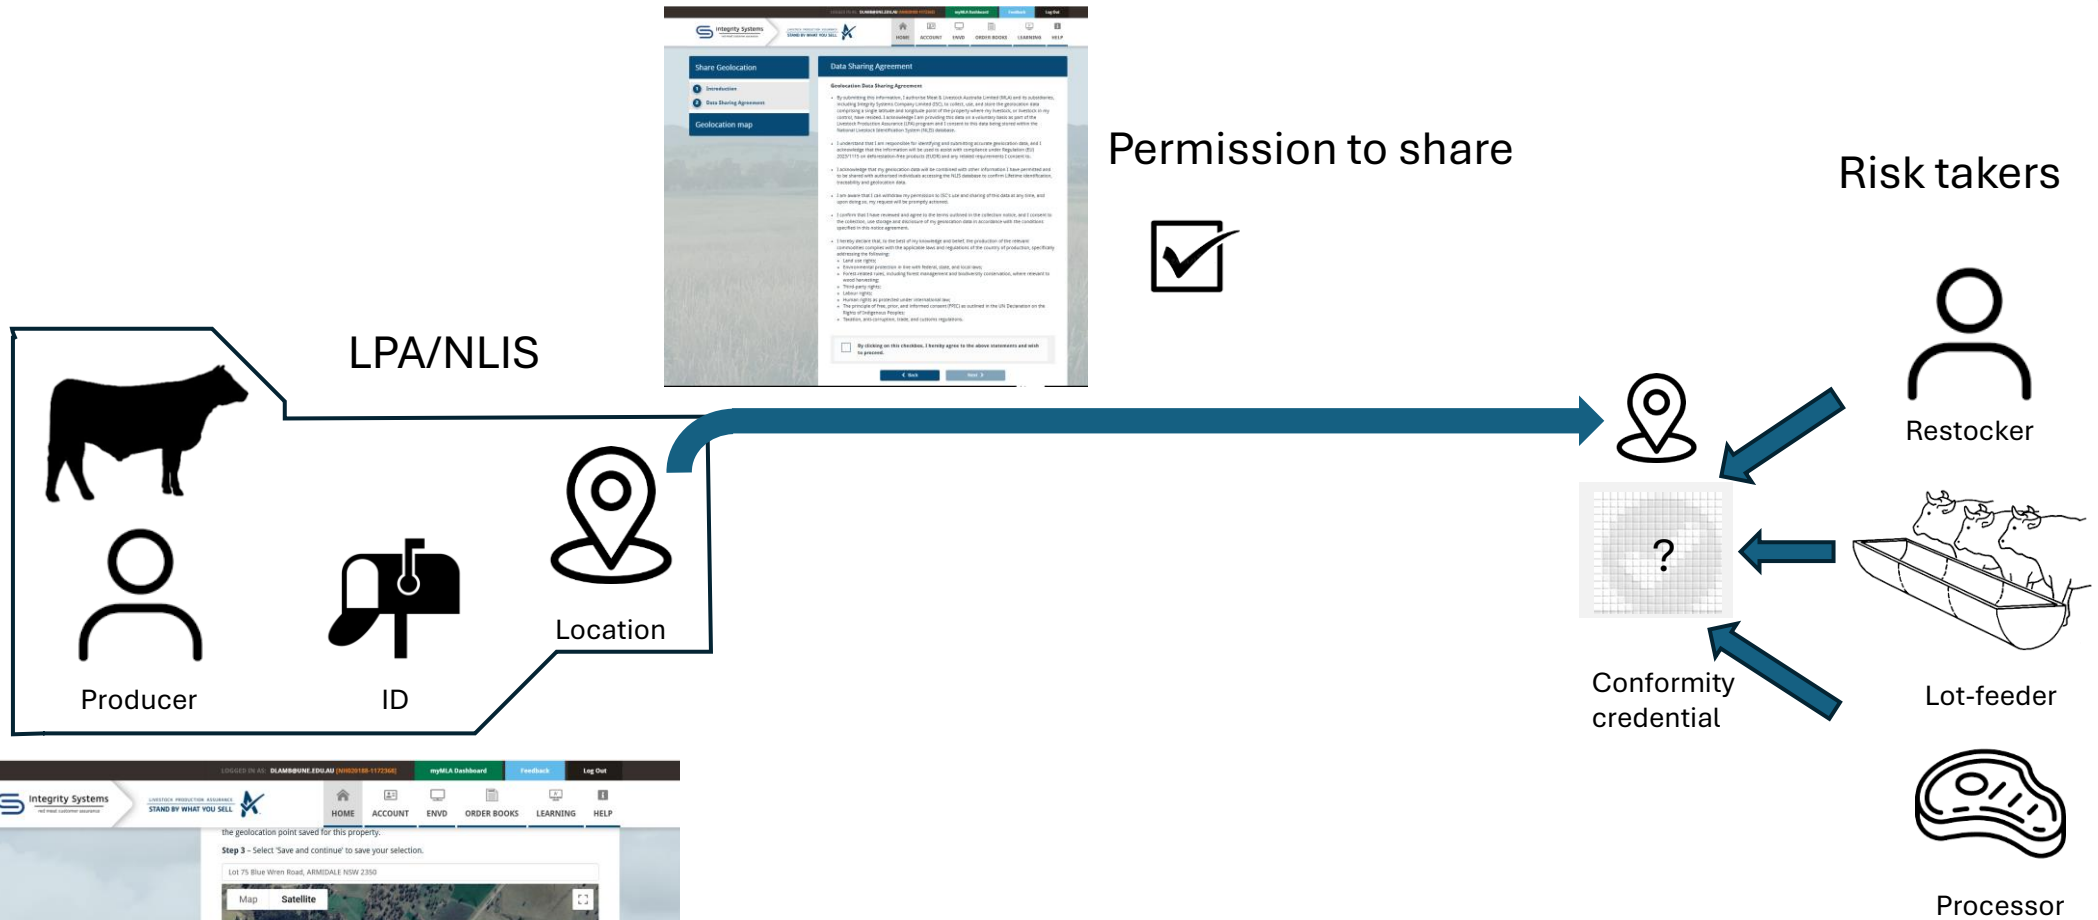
Integrity Systems

HOME ACCOUNT ENVD ORDER BOOKS LEARNING HELP

Share Geolocation

Introduction

Data Sharing Agreement

Geolocation map

Data Sharing Agreement

Geolocation Data Sharing Agreement

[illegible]

By clicking on this checkbox, I hereby agree to the above statements and wish to proceed.

Back Next

Permission to share

Risk takers

LPA/NLIS

Restocker

?

Location

Producer

ID

Conformity credential

Lot-feeder

LOGGED IN AS: DLAMB@UNE.EDU.AU [NH020188-1172368] myMLA Dashboard Feedback Log Out

Integrity Systems

LIVESTOCK PRODUCTION ASSURANCE STAND BY WHAT YOU SELL

HOME ACCOUNT ENVD ORDER BOOKS LEARNING HELP

the geolocation point saved for this property.

Step 3 – Select 'Save and continue' to save your selection.

Lot 75 Blue Wren Road, ARMIDALE NSW 2350

Map Satellite

Processor